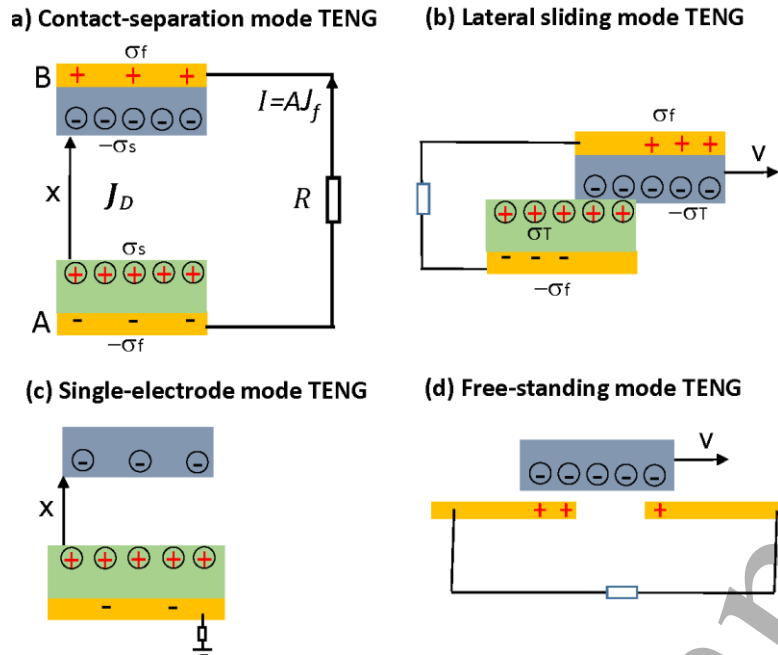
a) Contact-separation mode TENG

$\sigma_f$

B + + +

$I=AJ_f$

$-\sigma_s$

x $J_D$

R

$\sigma_s$

A - - -

$-\sigma_f$

(b) Lateral sliding mode TENG

$\sigma_f$

+ + +

v

$-\sigma_T$

$\sigma_T$

- - -

$-\sigma_f$

(c) Single-electrode mode TENG

x

- -

(d) Free-standing mode TENG

v

+ +

+